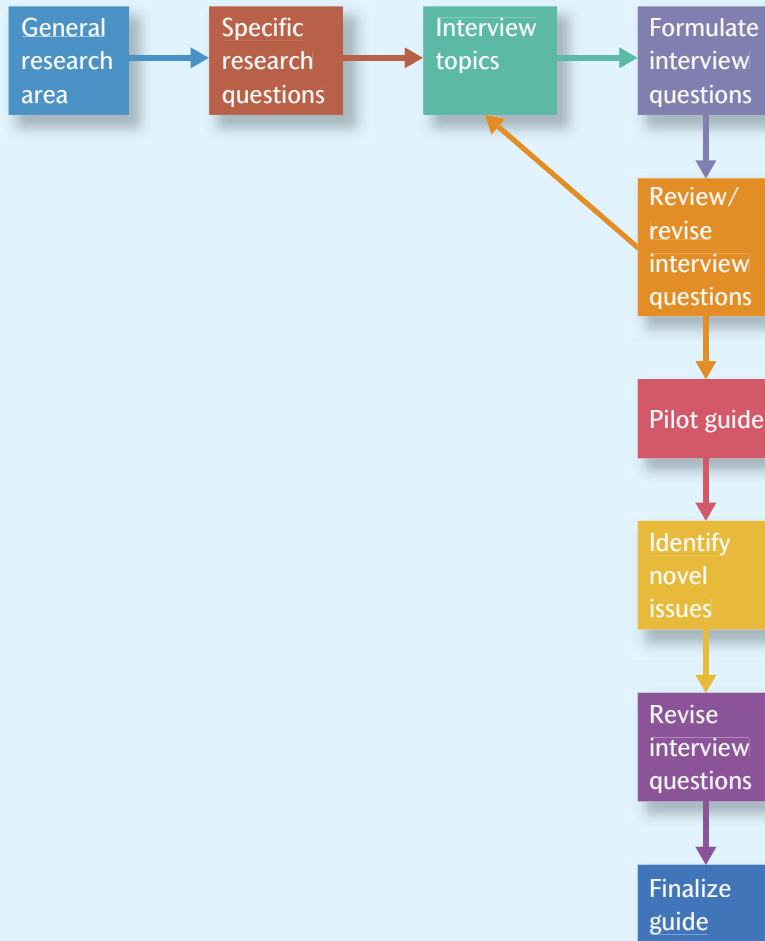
General research area

Specific research questions

Interview topics

Formulate interview questions

Review/ revise interview questions

Pilot guide

Identify novel issues

Revise interview questions

Finalize guide